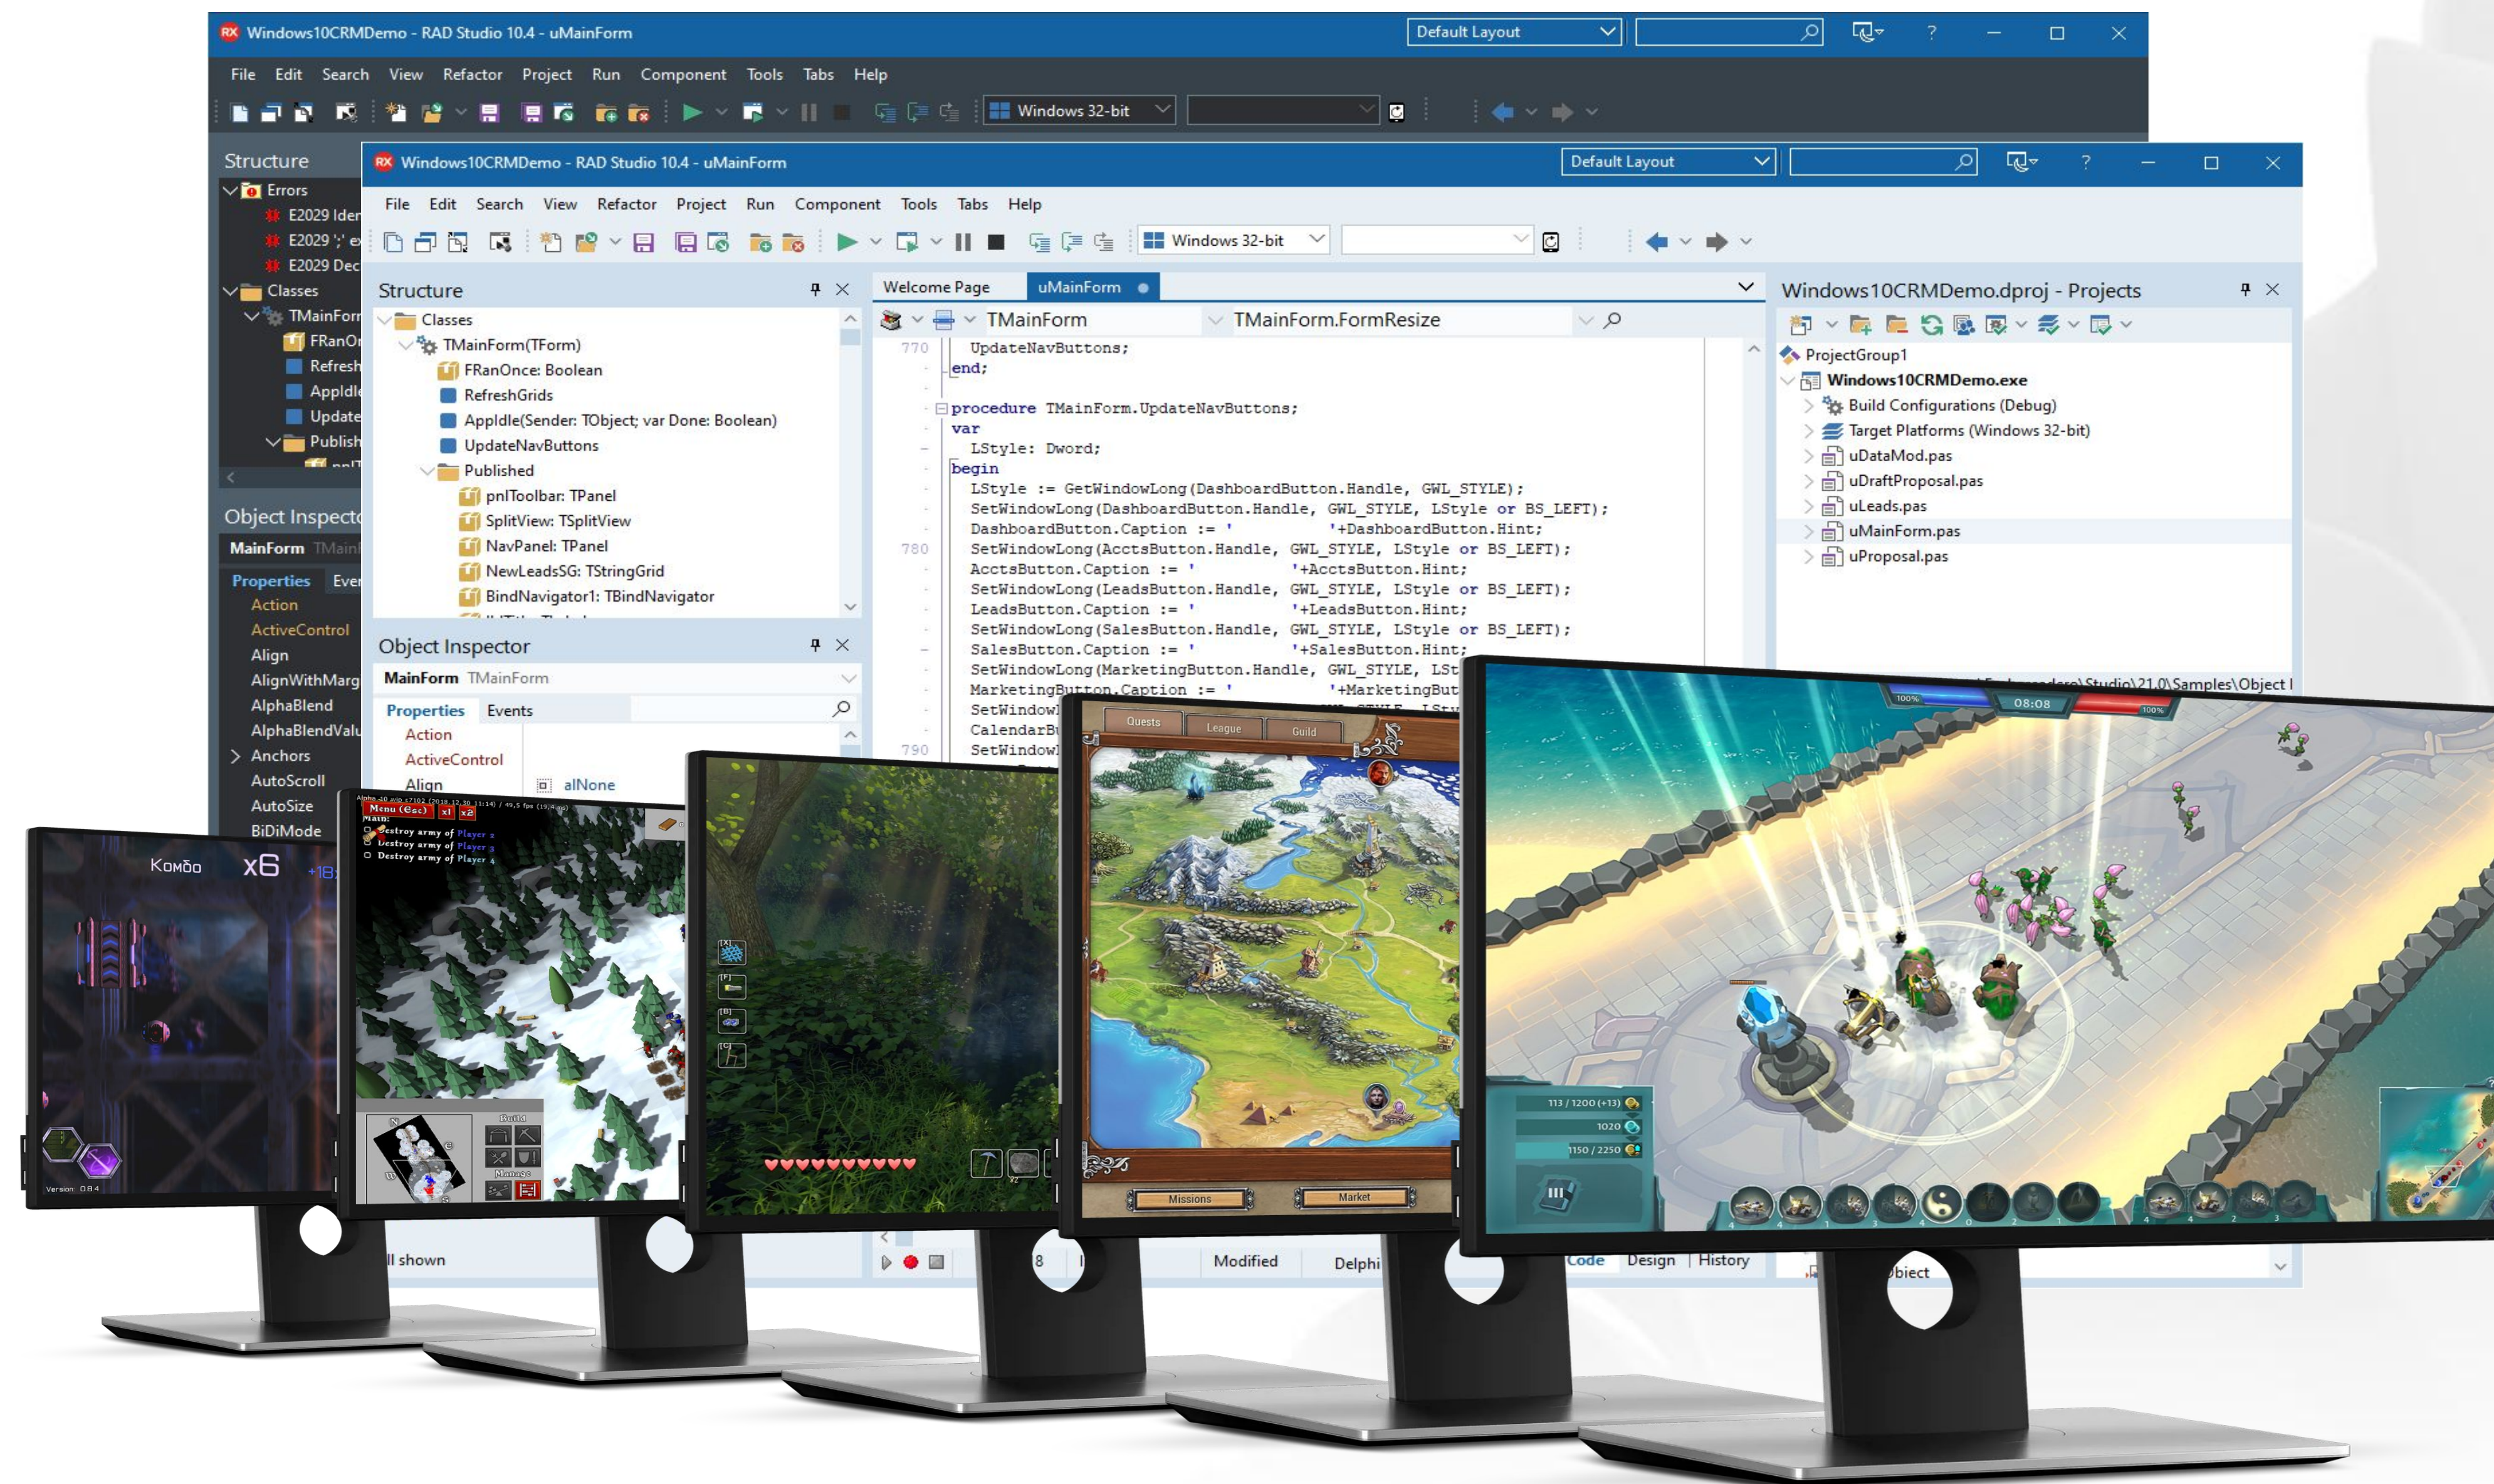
Windows10CRMDemo - RAD Studio 10.4 - uMainForm
Default Layout
File Edit Search View Refactor Project Run Component Tools Tabs Help
Windows 32-bit

Structure
Errors
E2029 Ider
E2029 ';' e
E2029 Dec
Classes
TMainForr
FRanO
Refresh
AppIdl
Update
Publish

Object Inspect
MainForm TMain
Properties Ever
Action
ActiveControl
Align
AlignWithMarg
AlphaBlend
AlphaBlendValu
Anchors
AutoScroll
AutoSize
BiDiMode

Windows10CRMDemo - RAD Studio 10.4 - uMainForm
Default Layout
File Edit Search View Refactor Project Run Component Tools Tabs Help
Windows 32-bit

Structure
Classes
TMainForm(TForm)
FRanOnce: Boolean
RefreshGrids
AppIdle(Sender: TObject; var Done: Boolean)
UpdateNavButtons
Published
pnlToolbar: TPanel
SplitView: TSplitView
NavPanel: TPanel
NewLeadsSG: TStringGrid
BindNavigator1: TBindNavigator

Object Inspector
MainForm TMainForm
Properties Events
Action
ActiveControl
Align alNone

Welcome Page uMainForm
TMainForm TMainForm.FormResize
770 UpdateNavButtons;
end;

procedure TMainForm.UpdateNavButtons;
var
LStyle: Dword;
begin
LStyle := GetWindowLong(DashboardButton.Handle, GWL_STYLE);
SetWindowLong(DashboardButton.Handle, GWL_STYLE, LStyle or BS_LEFT);
DashboardButton.Caption := ' '+DashboardButton.Hint;
780 SetWindowLong(AcctsButton.Handle, GWL_STYLE, LStyle or BS_LEFT);
AcctsButton.Caption := ' '+AcctsButton.Hint;
SetWindowLong(LeadsButton.Handle, GWL_STYLE, LStyle or BS_LEFT);
LeadsButton.Caption := ' '+LeadsButton.Hint;
SetWindowLong(SalesButton.Handle, GWL_STYLE, LStyle or BS_LEFT);
SalesButton.Caption := ' '+SalesButton.Hint;
SetWindowLong(MarketingButton.Handle, GWL_STYLE, LSt
MarketingButton.Caption := ' '+MarketingBut
SetWindowL
CalendarBu
790 SetWindowL

Windows10CRMDemo.dproj - Projects
ProjectGroup1
Windows10CRMDemo.exe
Build Configurations (Debug)
Target Platforms (Windows 32-bit)
uDataMod.pas
uDraftProposal.pas
uLeads.pas
uMainForm.pas
uProposal.pas
\Studio\21.0\Samples\Object I

ll shown
Modified
Delphi
Code Design History
bject

Комбо x6
Version 0.8.4
Menu (Esc)
Destroy army of Player 2
Destroy army of Player 3
Destroy army of Player 4
Build
Manage
Quests League Guild
Missions Market
08:08
100% 100%
113 / 1200 (+13)
1020
1150 / 2250